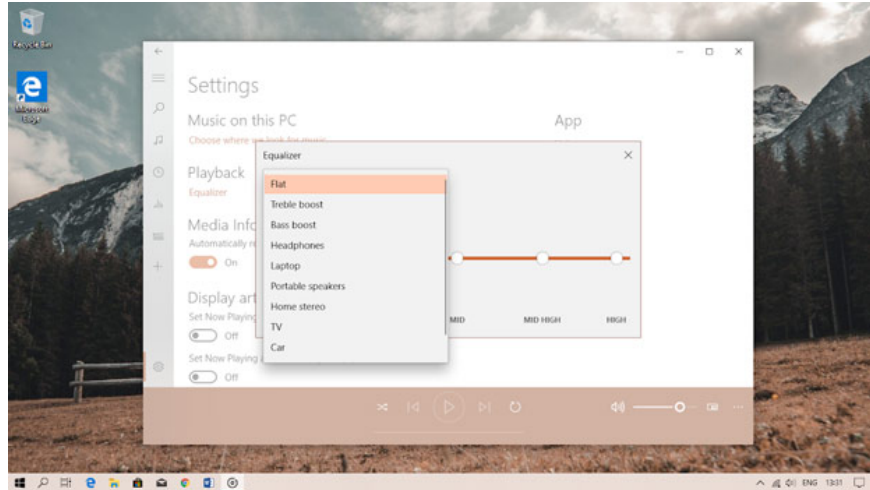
Recycle Bin

Microsoft Edge

Settings

Music on this PC

Choose where we look for music

App

Playback

Equalizer

Media Info

Automatically re

On

Display art

Set Now Playing

Off

Set Now Playing

Off

Equalizer

Flat
Treble boost
Bass boost
Headphones
Laptop
Portable speakers
Home stereo
TV
Car

MID

MID HIGH

HIGH

ENG 13:31